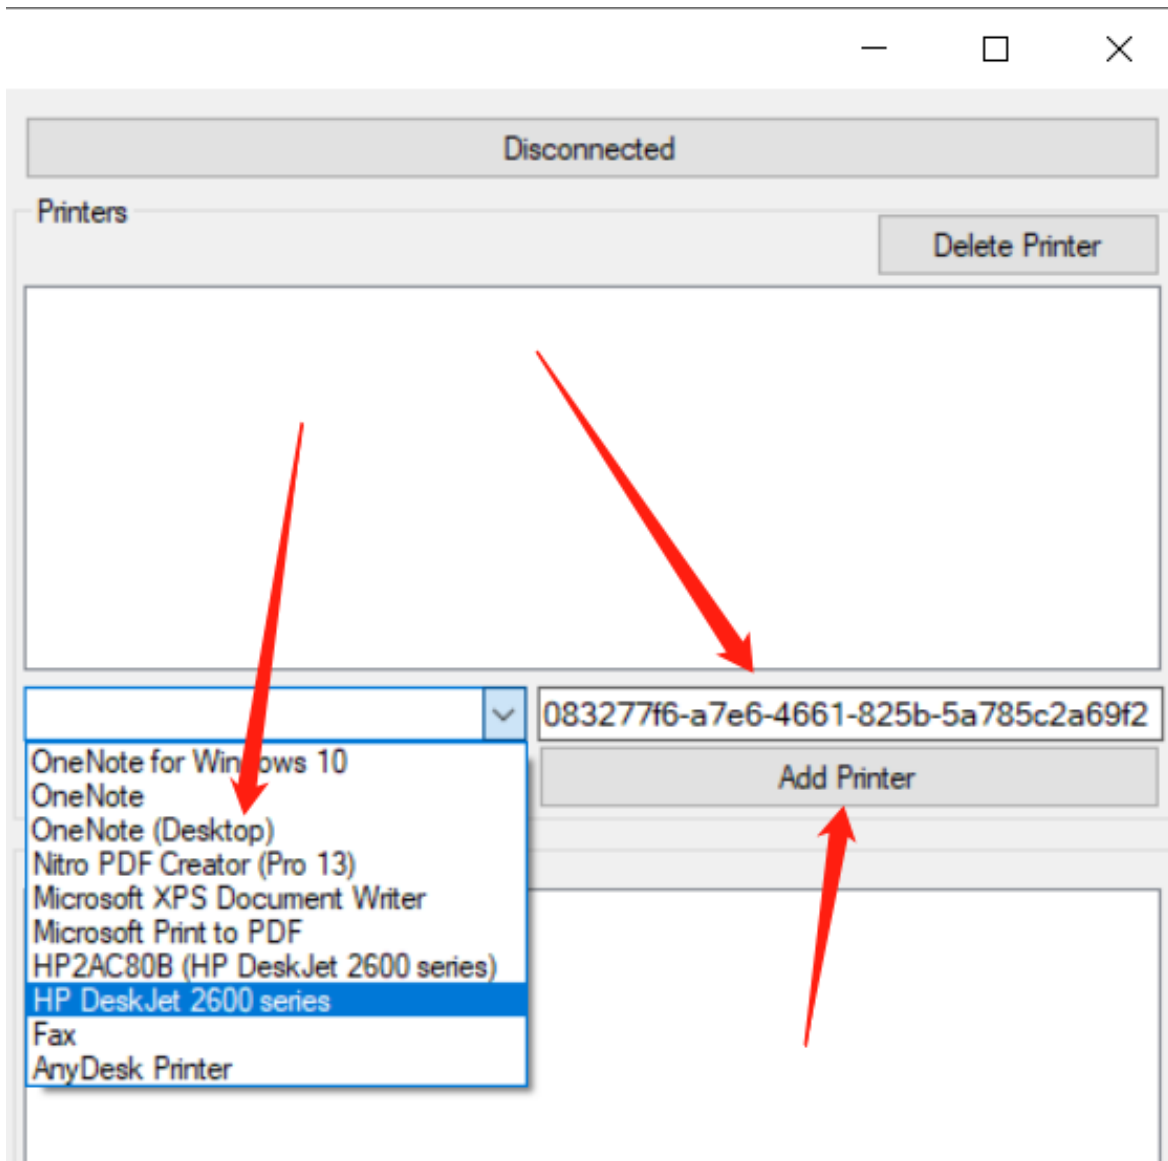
Disconnected

Printers

Delete Printer

083277f6-a7e6-4661-825b-5a785c2a69f2

Add Printer

OneNote for Win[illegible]ows 10
OneNote
OneNote (Desktop)
Nitro PDF Creator (Pro 13)
Microsoft XPS Document Writer
Microsoft Print to PDF
HP2AC80B (HP DeskJet 2600 series)
HP DeskJet 2600 series
Fax
AnyDesk Printer